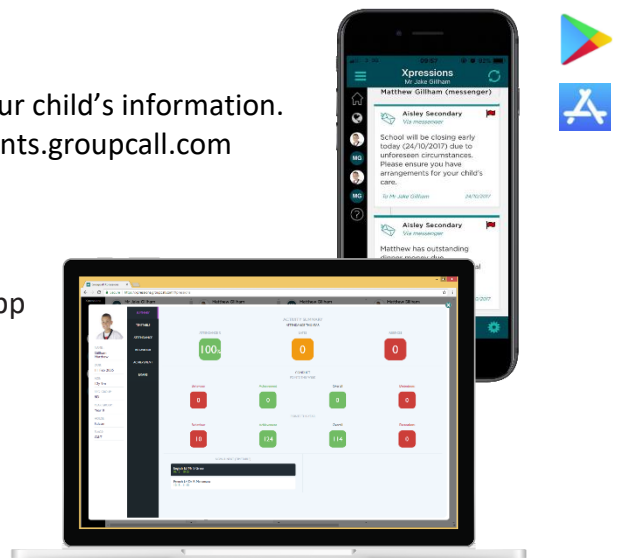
ur child's information.
nts.groupcall.com

op

Xpressions
Mr Jake Gillham

Matthew Gillham (messenger)

MG

MG

Aisley Secondary
Via messenger

School will be closing early today (24/10/2017) due to unforeseen circumstances. Please ensure you have arrangements for your child's care.

To Mr Jake Gillham 24/10/2017

Aisley Secondary
Via messenger

Matthew has outstanding dinner money due

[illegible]

100

0

0

0

0

0

0

18

134

114

0